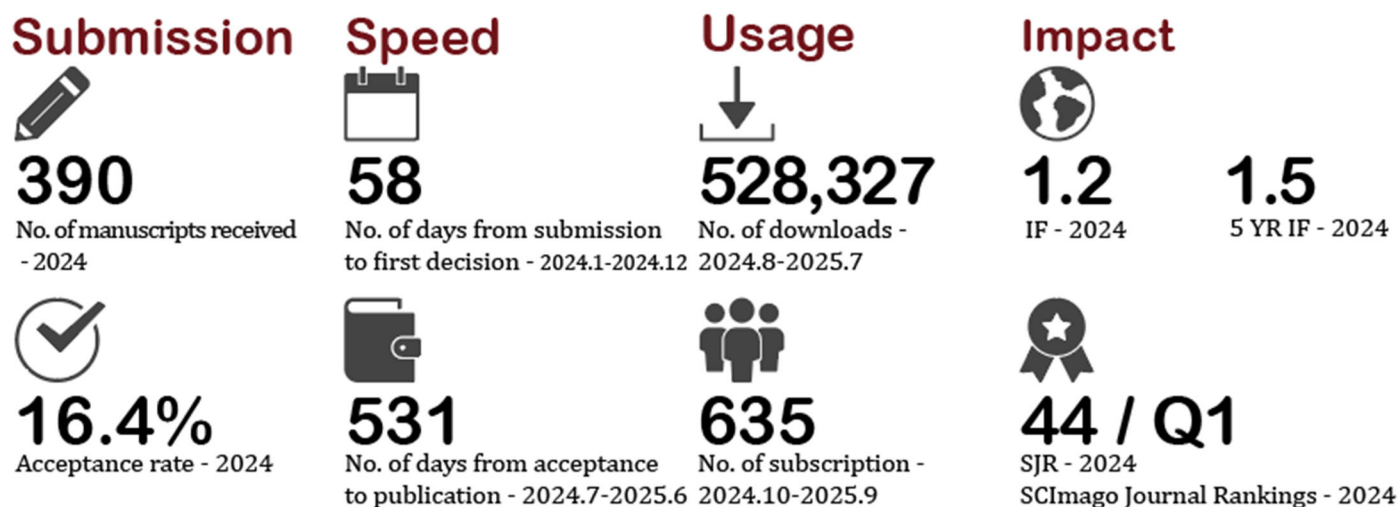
Submission

390
No. of manuscripts received - 2024

16.4%
Acceptance rate - 2024

Speed

58
No. of days from submission to first decision - 2024.1-2024.12

531
No. of days from acceptance to publication - 2024.7-2025.6

Usage

528,327
No. of downloads - 2024.8-2025.7

635
No. of subscription - 2024.10-2025.9

Impact

1.2
IF - 2024

1.5
5 YR IF - 2024

44 / Q1
SJR - 2024
SCImago Journal Rankings - 2024